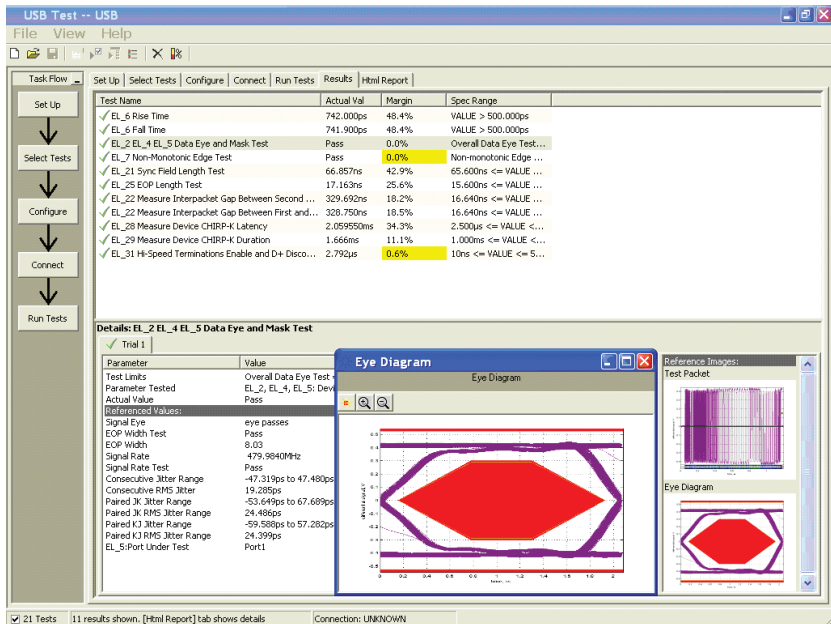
USB Test -- USB

File View Help

Task Flow

Set Up

Select Tests

Configure

Connect

Run Tests

Set Up | Select Tests | Configure | Connect | Run Tests | Results | Html Report

| Test Name | Actual Val | Margin | Spec Range |
|---|---|---|---|
| EL_6 Rise Time | 742.000ps | 48.4% | VALUE > 500.000ps |
| EL_6 Fall Time | 741.900ps | 48.4% | VALUE > 500.000ps |
| EL_2 EL_4 EL_5 Data Eye and Mask Test | Pass | 0.0% | Overall Data Eye Test... |
| EL_7 Non-Monotonic Edge Test | Pass | 0.0% | Non-monotonic Edge ... |
| EL_21 Sync Field Length Test | 66.857ns | 42.9% | 65.600ns <= VALUE ... |
| EL_25 EOP Length Test | 17.163ns | 25.6% | 15.600ns <= VALUE ... |
| EL_22 Measure Interpacket Gap Between Second ... | 329.692ns | 18.2% | 16.640ns <= VALUE ... |
| EL_22 Measure Interpacket Gap Between First and... | 328.750ns | 18.5% | 16.640ns <= VALUE ... |
| EL_28 Measure Device CHIRP-K Latency | 2.059550ms | 34.3% | 2.500µs <= VALUE <... |
| EL_29 Measure Device CHIRP-K Duration | 1.666ms | 11.1% | 1.000ms <= VALUE <... |
| EL_31 Hi-Speed Terminations Enable and D+ Disco... | 2.792µs | 0.6% | 10ns <= VALUE <= 5... |

Details: EL_2 EL_4 EL_5 Data Eye and Mask Test

Trial 1

| Parameter | Value |
|---|---|
| Test Limits | Overall Data Eye Test - |
| Parameter Tested | EL_2, EL_4, EL_5: Devi |
| Actual Value | Pass |
| Referenced Values: | |
| Signal Eye | eye passes |
| EOP Width Test | Pass |
| EOP Width | 8.03 |
| Signal Rate | 479.9840MHz |
| Signal Rate Test | Pass |
| Consecutive Jitter Range | -47.319ps to 47.480ps |
| Consecutive RMS Jitter | 19.285ps |
| Paired JK Jitter Range | -53.649ps to 67.689ps |
| Paired JK RMS Jitter Range | 24.486ps |
| Paired KJ Jitter Range | -59.588ps to 57.282ps |
| Paired KJ RMS Jitter | 24.399ps |
| EL_5:Port Under Test | Port1 |

Eye Diagram

Eye Diagram

Reference Images:
Test Packet
Eye Diagram

21 Tests | 11 results shown. [Html Report] tab shows details | Connection: UNKNOWN